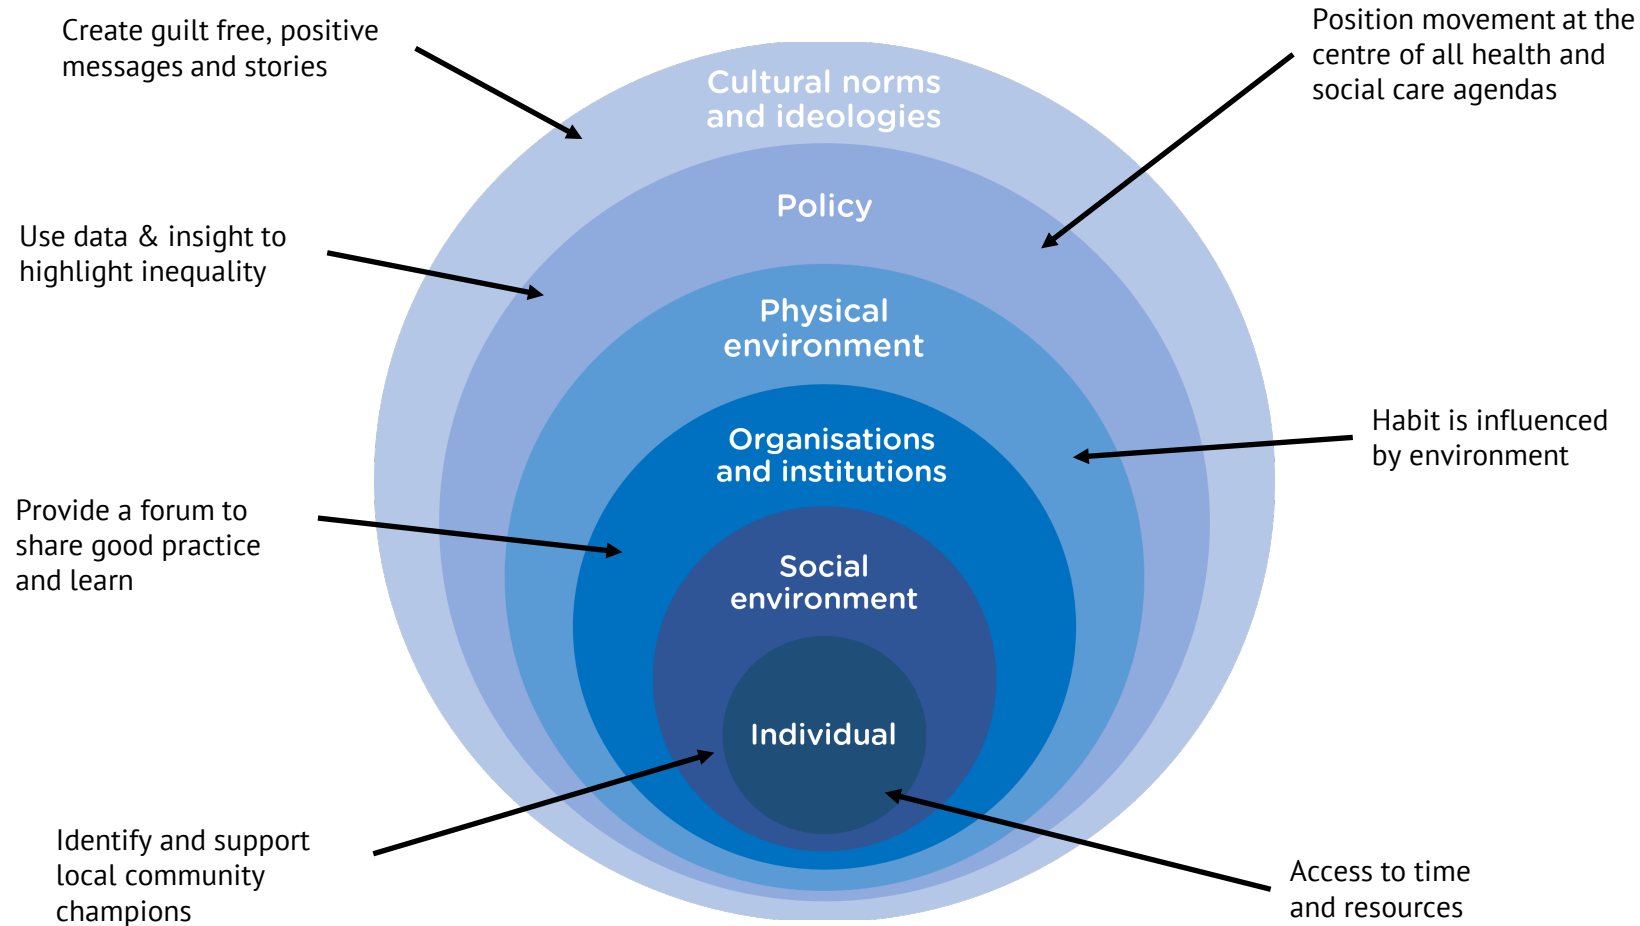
Create guilt free, positive messages and stories

Position movement at the centre of all health and social care agendas

Cultural norms and ideologies

Policy

Use data & insight to highlight inequality

Physical environment

Habit is influenced by environment

Organisations and institutions

Provide a forum to share good practice and learn

Social environment

Individual

Identify and support local community champions

Access to time and resources